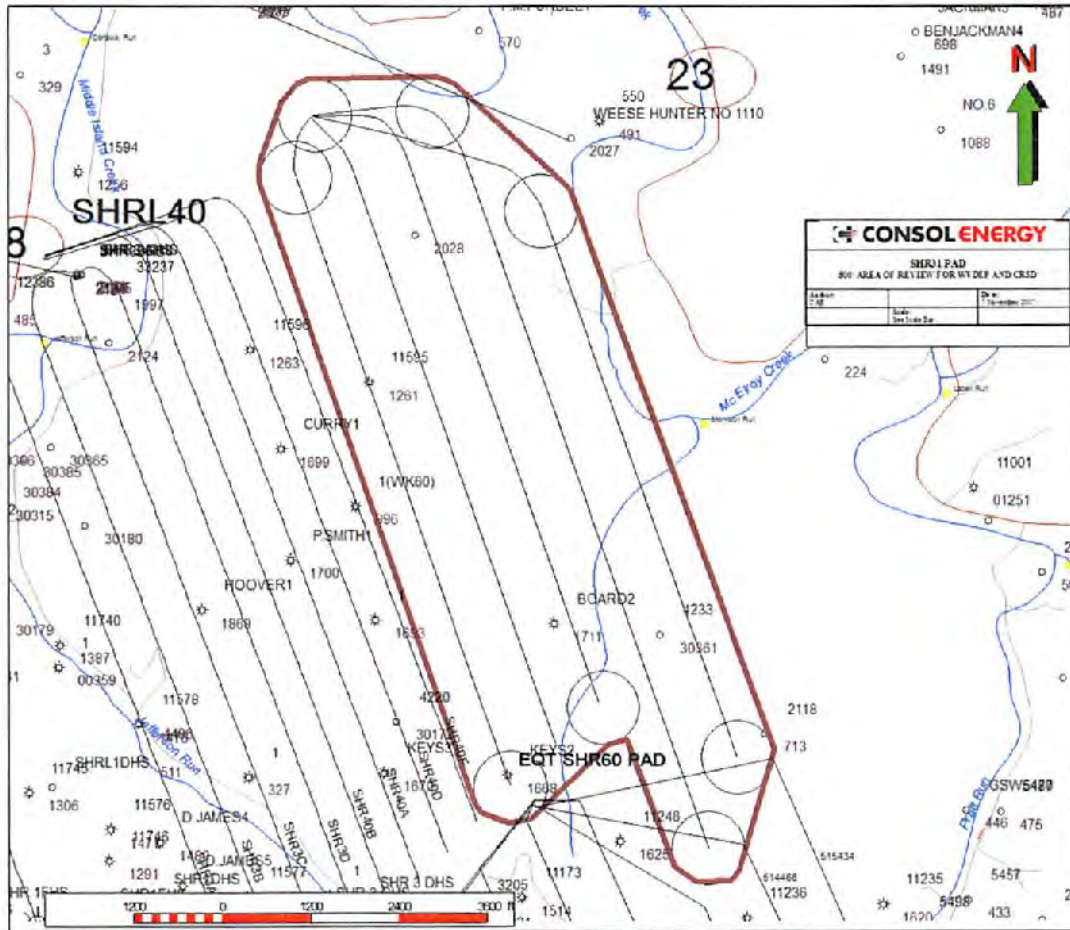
3
329
Middle Island Creek
11594
1256
SHRL40
8
12386
33237
1997
485
2124
570
23
550
WEESE HUNTER NO 1110
491
2027
BENJACKMAN4
698
1491
NO.6
1088
N
CONSOL ENERGY
SHR1 PAD
800' AREA OF REVIEW FOR WVDEP AND CRSD
2028
11596
1263
11595
1261
CURRY1
1699
1(WK60)
996
P.SMITH1
1700
HOOVER1
1869
1693
McElroy Creek
224
11001
01251
30385
30365
30384
30315
30180
11740
30179
1
1387
00359
11578
BOARD2
1711
1233
30361
4220
3017
KEYS1
1610
KEYS2
EQT SHR60 PAD
1608
2118
713
SHRL1DHS
11745
1306
11576
D.JAMES4
1291
D.JAMES5
SHR1DHS
11577
327
1
SHR3C
SHR3D
SHR40B
SHR40A
SHR40D
11248
1625
11173
3205
1514
11236
SHR 3 DHS
11235
5457
5498
433
1620
GSW5420
446
475
1200
0
1200
2400
3600 ft